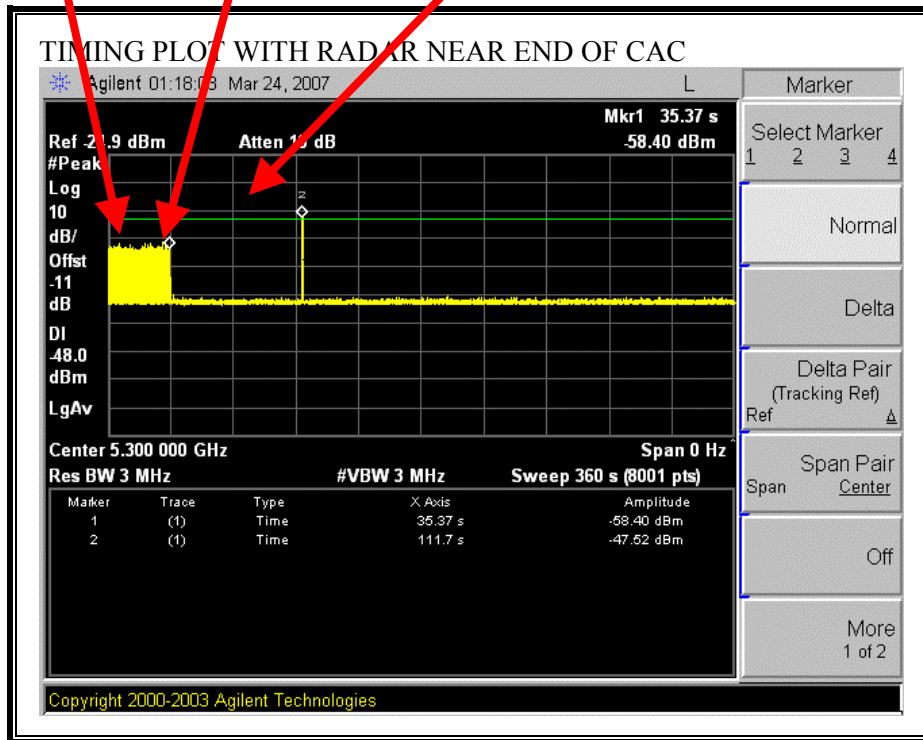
TIMING PLOT WITH RADAR NEAR END OF CAC

Agilent 01:18:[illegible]3 Mar 24, 2007 L

Marker

Mkr1 35.37 s
Ref -2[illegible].9 dBm Atten 1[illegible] dB -58.40 dBm
#Peak
Log
10
dB/
Offst
-11
dB
Dl
-48.0
dBm
LgAv

2

Center 5.300 000 GHz Span 0 Hz
Res BW 3 MHz #VBW 3 MHz Sweep 360 s (8001 pts)

| Marker | Trace | Type | X Axis | Amplitude |
|---|---|---|---|---|
| 1 | (1) | Time | 35.37 s | -58.40 dBm |
| 2 | (1) | Time | 111.7 s | -47.52 dBm |

Select Marker
1 2 3 4

Normal

Delta

Delta Pair
(Tracking Ref)
Ref Δ

Span Pair
Span Center

Off

More
1 of 2

Copyright 2000-2003 Agilent Technologies